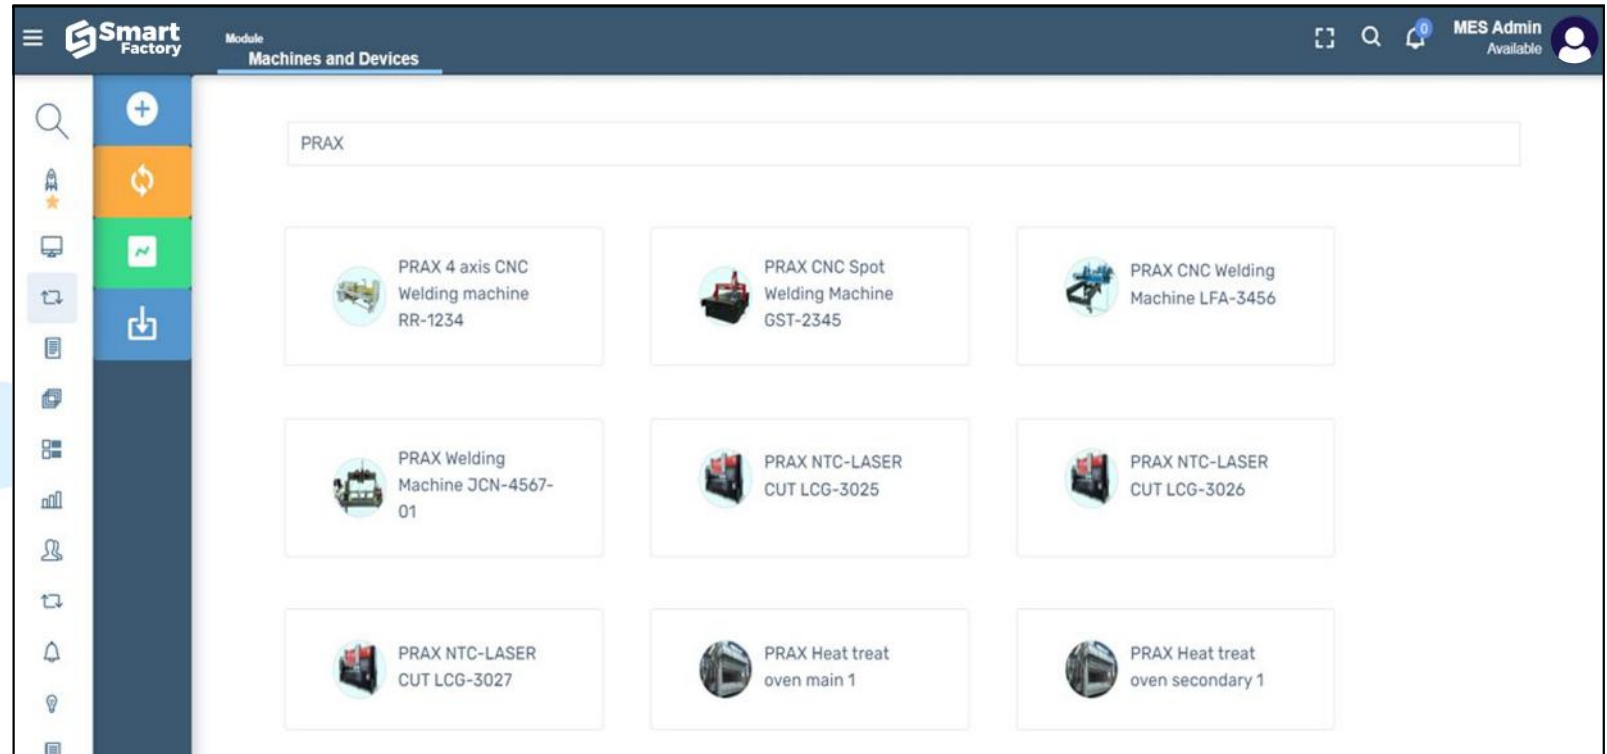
Smart Factory

Module
Machines and Devices

0

MES Admin
Available

PRAX

PRAX 4 axis CNC Welding machine RR-1234

PRAX CNC Spot Welding Machine GST-2345

PRAX CNC Welding Machine LFA-3456

PRAX Welding Machine JCN-4567-01

PRAX NTC-LASER CUT LCG-3025

PRAX NTC-LASER CUT LCG-3026

PRAX NTC-LASER CUT LCG-3027

PRAX Heat treat oven main 1

PRAX Heat treat oven secondary 1